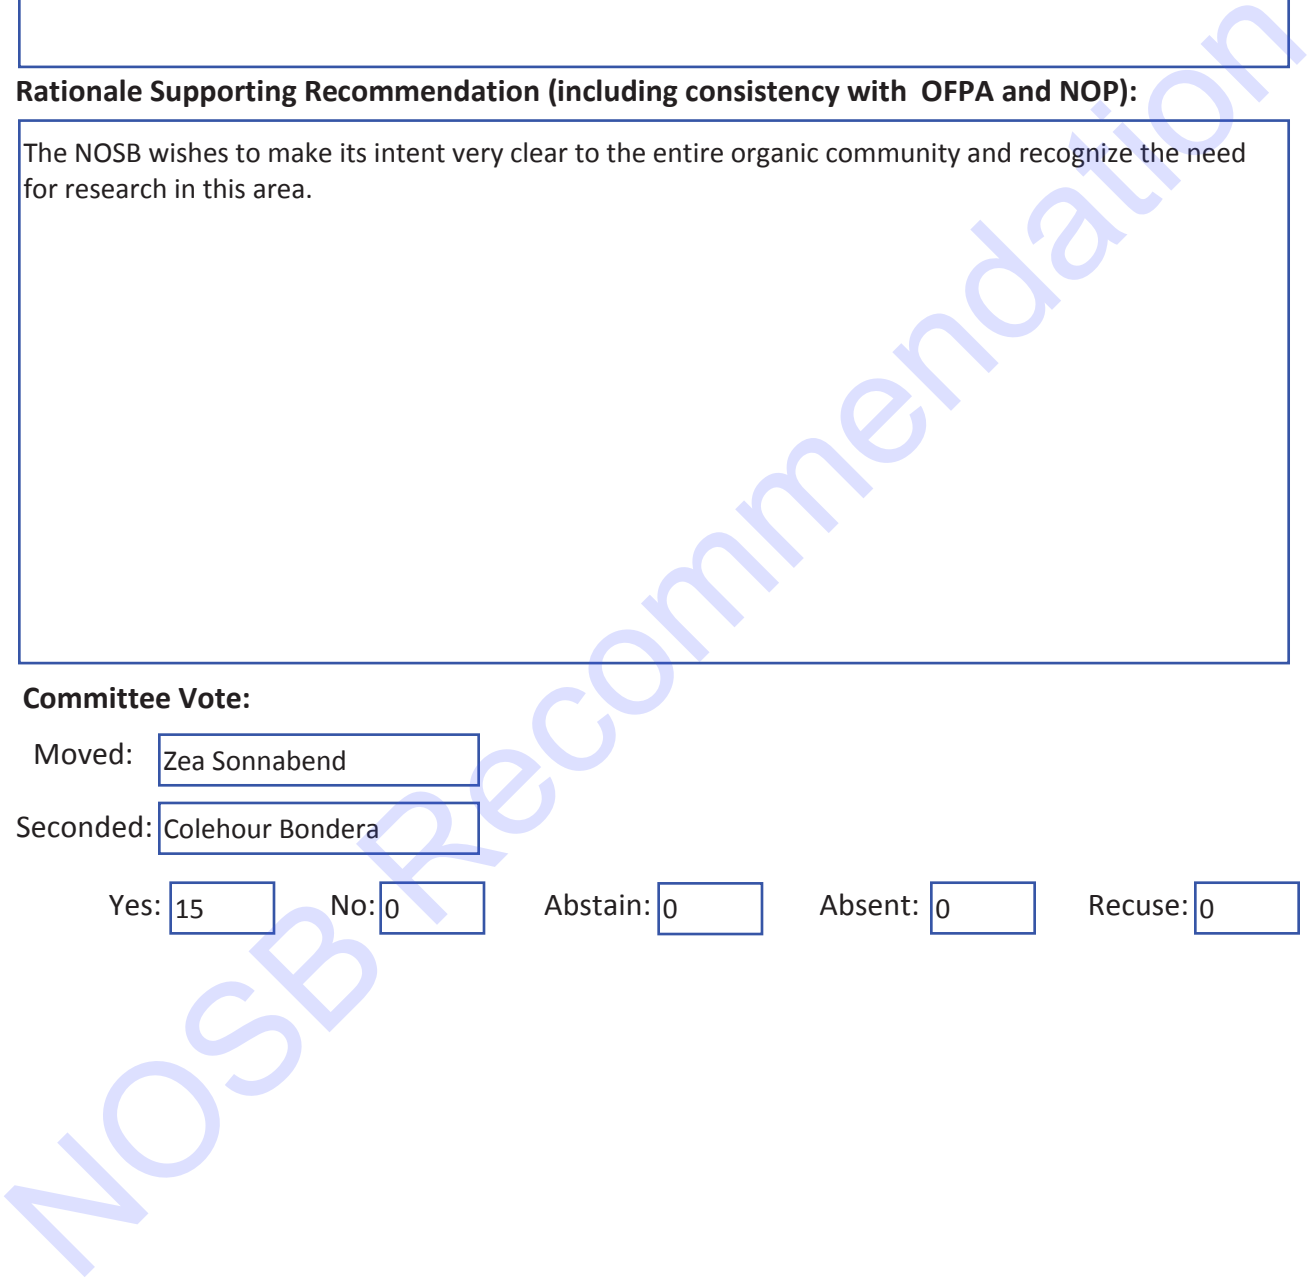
Rationale Supporting Recommendation (including consistency with OFPA and NOP):

The NOSB wishes to make its intent very clear to the entire organic community and recognize the need for research in this area.

Committee Vote:

Moved: Zea Sonnabend

Seconded: Colehour Bondera

Yes: 15 No: 0 Abstain: 0 Absent: 0 Recuse: 0

NOSB Recommendation